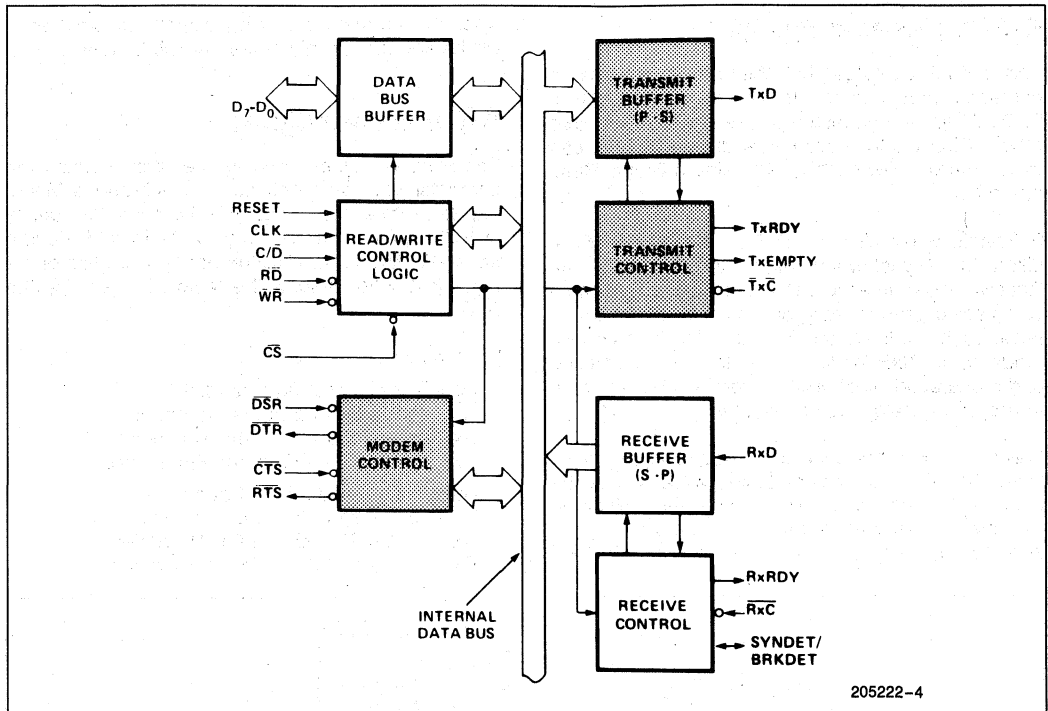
$D_7$-$D_0$

DATA BUS BUFFER

RESET
CLK
$C/\overline{D}$
$\overline{RD}$
$\overline{WR}$

READ/WRITE CONTROL LOGIC

$\overline{CS}$

$\overline{DSR}$
$\overline{DTR}$
$\overline{CTS}$
$\overline{RTS}$

MODEM CONTROL

INTERNAL DATA BUS

TRANSMIT BUFFER (P-S)

TxD

TRANSMIT CONTROL

TxRDY
TxEMPTY
$\overline{TxC}$

RECEIVE BUFFER (S-P)

RxD

RECEIVE CONTROL

RxRDY
$\overline{RxC}$
SYNDET/ BRKDET

205222–4